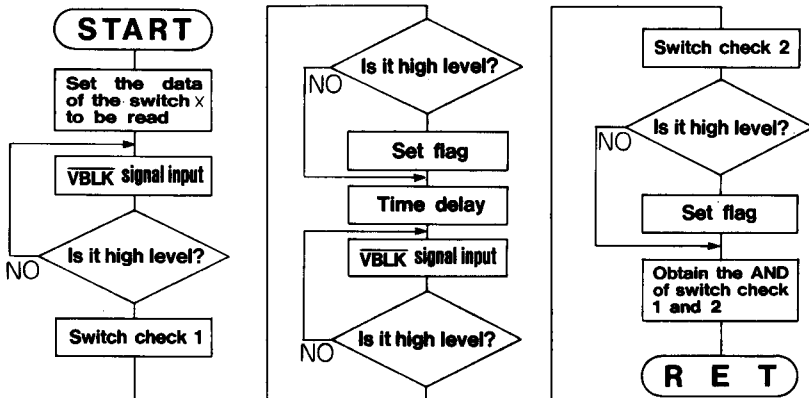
START

Set the data of the switch x to be read

$\overline{VBLK}$ signal input

Is it high level?

NO

Switch check 1

Is it high level?

NO

Set flag

Time delay

$\overline{VBLK}$ signal input

Is it high level?

NO

Switch check 2

Is it high level?

NO

Set flag

Obtain the AND of switch check 1 and 2

R E T